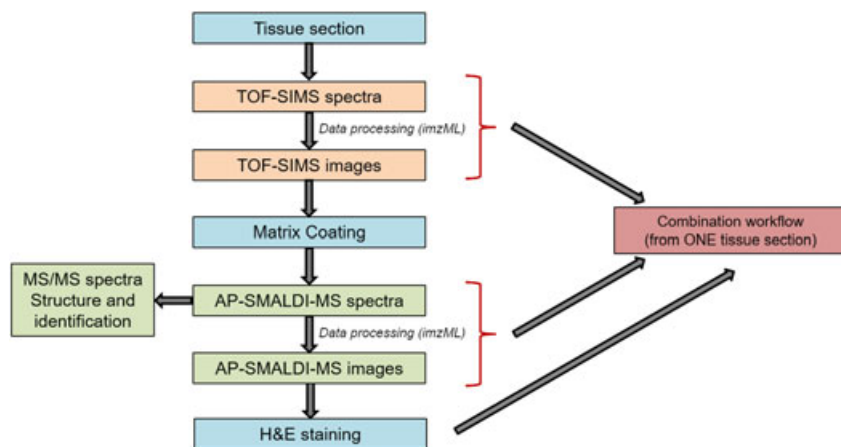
Tissue section

TOF-SIMS spectra

Data processing (imzML)

TOF-SIMS images

Matrix Coating

Combination workflow
(from ONE tissue section)

MS/MS spectra
Structure and
identification

AP-SMALDI-MS spectra

Data processing (imzML)

AP-SMALDI-MS images

H&E staining